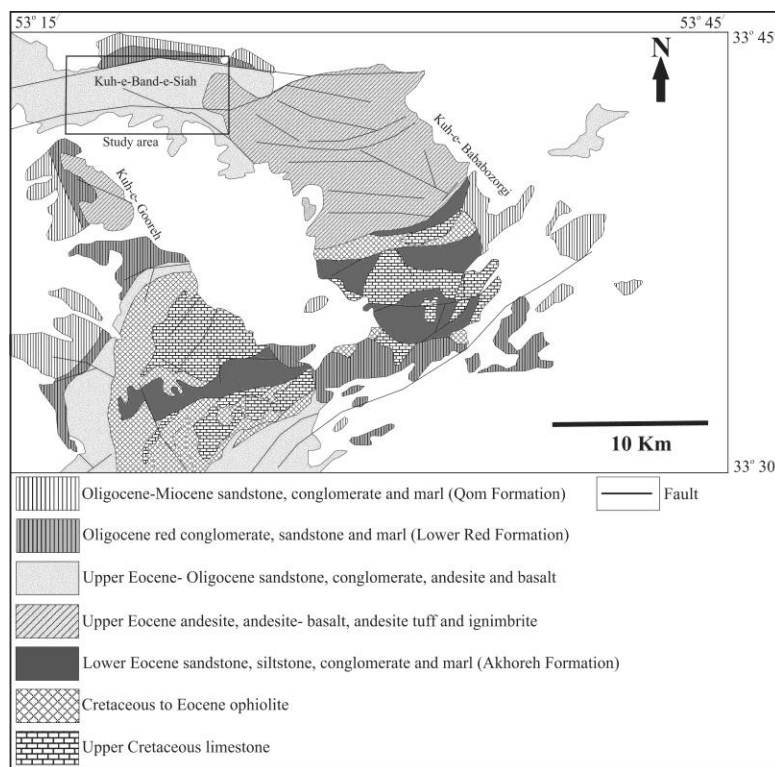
53° 15′

53° 45′

33° 45′

N

Kuh-e-Band-e-Siah

Study area

Kuh-e- Bababozorgi

Kuh-e- Gooreh

10 Km

33° 30′

Oligocene-Miocene sandstone, conglomerate and marl (Qom Formation)

Fault

Oligocene red conglomerate, sandstone and marl (Lower Red Formation)

Upper Eocene- Oligocene sandstone, conglomerate, andesite and basalt

Upper Eocene andesite, andesite- basalt, andesite tuff and ignimbrite

Lower Eocene sandstone, siltstone, conglomerate and marl (Akhoreh Formation)

Cretaceous to Eocene ophiolite

Upper Cretaceous limestone